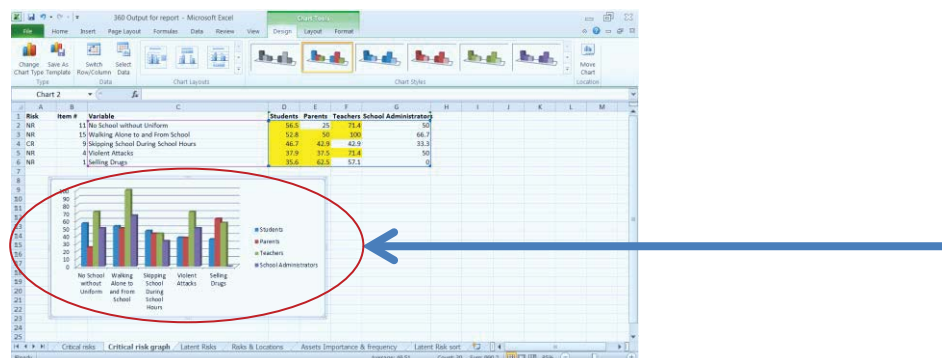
360 Output for report - Microsoft Excel

Chart Tools

File Home Insert Page Layout Formulas Data Review View Design Layout Format

Change Chart Type Save As Template Switch Row/Column Select Data Move Chart

Type Data Chart Layouts Chart Styles Location

Chart 2 $f_x$

| | A | B | C | D | E | F | G |
|---|---|---|---|---|---|---|---|
| 1 | Risk | Item # | Variable | Students | Parents | Teachers | School Administrators |
| 2 | NR | 11 | No School without Uniform | 56.5 | 25 | 71.4 | 50 |
| 3 | NR | 15 | Walking Alone to and From School | 52.8 | 50 | 100 | 66.7 |
| 4 | CR | 9 | Skipping School During School Hours | 46.7 | 42.9 | 42.9 | 33.3 |
| 5 | NR | 4 | Violent Attacks | 37.9 | 37.5 | 71.4 | 50 |
| 6 | NR | 1 | Selling Drugs | 35.6 | 62.5 | 57.1 | 0 |

100 90 80 70 60 50 40 30 20 10 0

No School without Uniform | Walking Alone to and From School | Skipping School During School Hours | Violent Attacks | Selling Drugs

Students
Parents
Teachers
School Administrators

Critical risks | Critical risk graph | Latent Risks | Risks & Locations | Assets Importance & frequency | Latent Risk sort

Ready